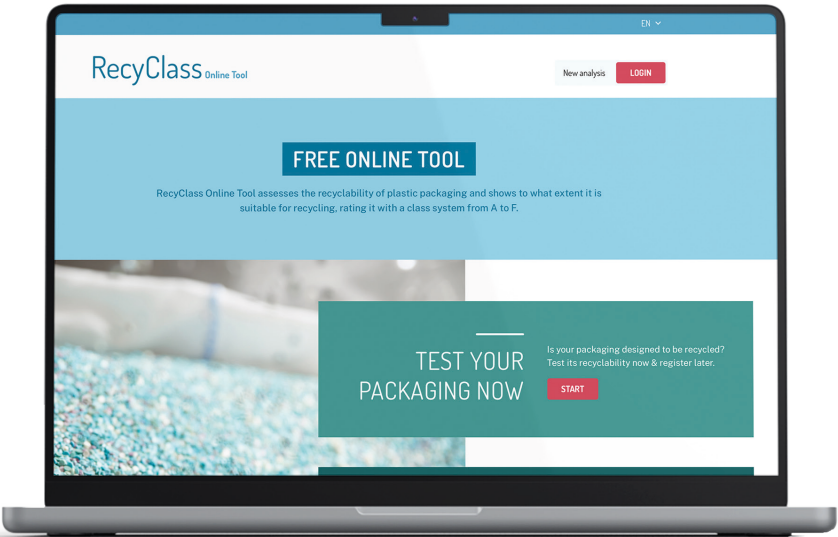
EN

RecyClass Online Tool

New analysis

LOGIN

FREE ONLINE TOOL

RecyClass Online Tool assesses the recyclability of plastic packaging and shows to what extent it is suitable for recycling, rating it with a class system from A to F.

TEST YOUR PACKAGING NOW

Is your packaging designed to be recycled? Test its recyclability now & register later.

START